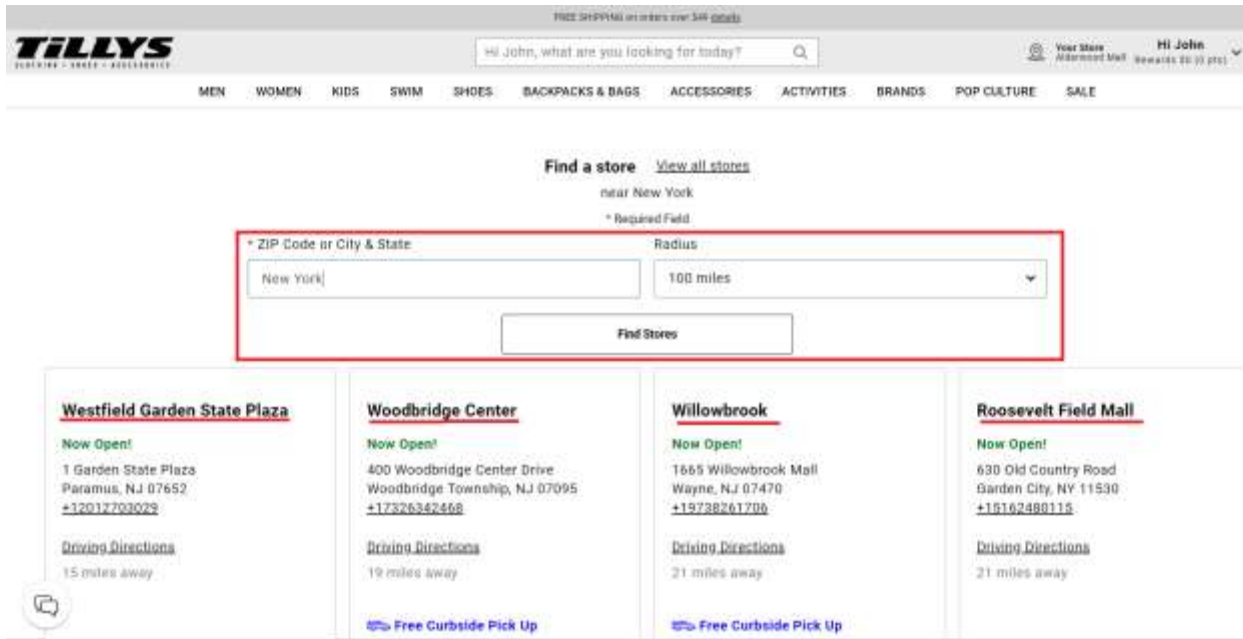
FREE SHIPPING on orders over $49 details

TILLYS
CLOTHING • SHOES • ACCESSORIES

Hi John, what are you looking for today?

Your Store
Alderwood Mall

Hi John
Rewards $0 (0 pts)

MEN WOMEN KIDS SWIM SHOES BACKPACKS & BAGS ACCESSORIES ACTIVITIES BRANDS POP CULTURE SALE

Find a store View all stores
near New York
* Required Field

* ZIP Code or City & State
New York

Radius
100 miles

Find Stores

Westfield Garden State Plaza
Now Open!
1 Garden State Plaza
Paramus, NJ 07652
+12012703029
Driving Directions
15 miles away

Woodbridge Center
Now Open!
400 Woodbridge Center Drive
Woodbridge Township, NJ 07095
+17326342468
Driving Directions
19 miles away
Free Curbside Pick Up

Willowbrook
Now Open!
1665 Willowbrook Mall
Wayne, NJ 07470
+19738261706
Driving Directions
21 miles away
Free Curbside Pick Up

Roosevelt Field Mall
Now Open!
630 Old Country Road
Garden City, NY 11530
+15162480115
Driving Directions
21 miles away